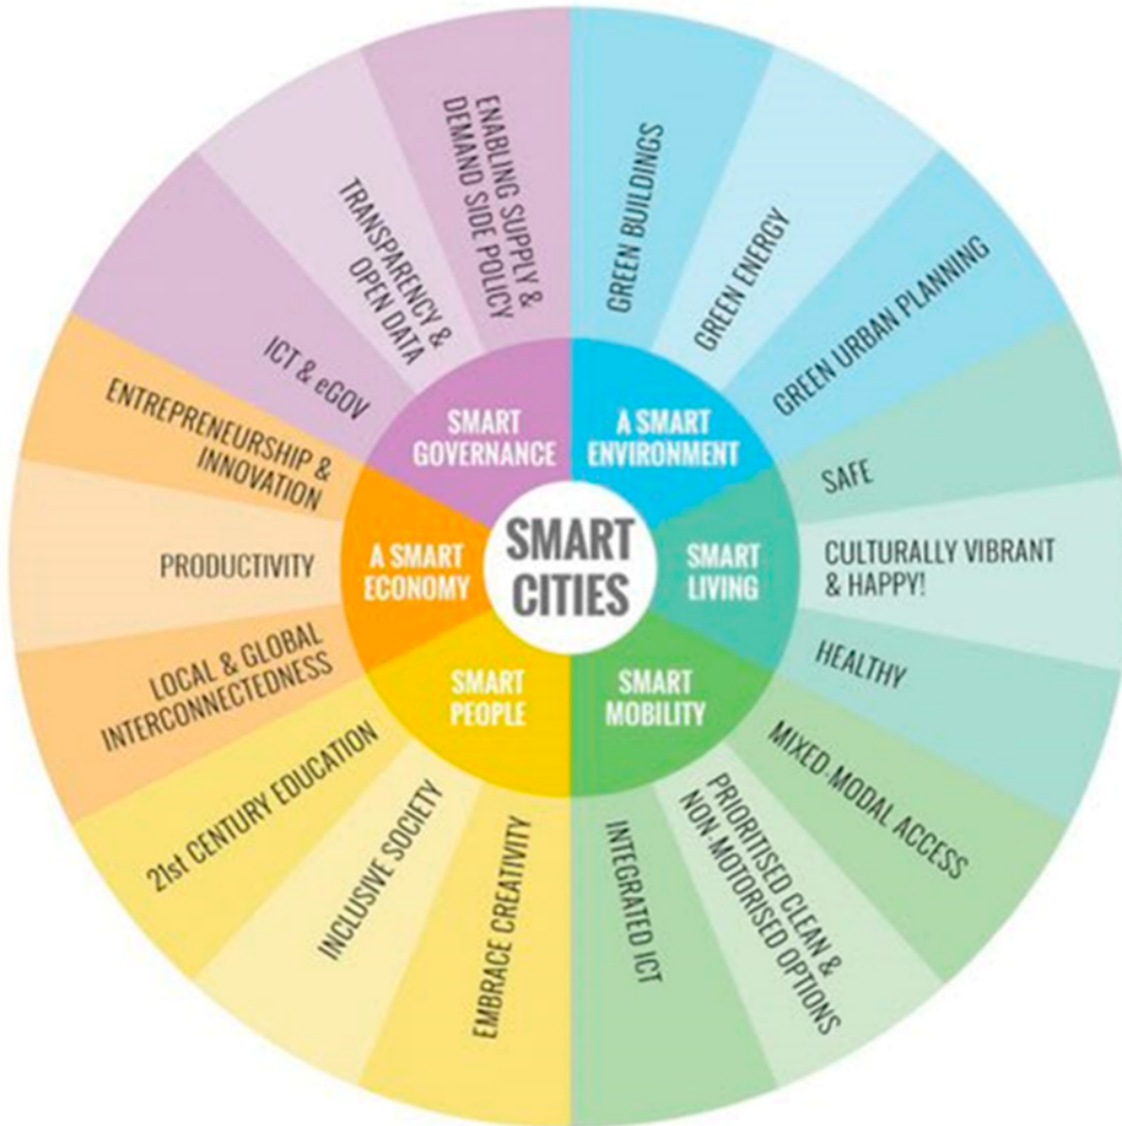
SMART CITIES

SMART GOVERNANCE
ENABLING SUPPLY & DEMAND SIDE POLICY
TRANSPARENCY & OPEN DATA
ICT & eGOV

A SMART ENVIRONMENT
GREEN BUILDINGS
GREEN ENERGY
GREEN URBAN PLANNING

SMART LIVING
SAFE
CULTURALLY VIBRANT & HAPPY!
HEALTHY

SMART MOBILITY
MIXED-MODAL ACCESS
PRIORITISED CLEAN & NON-MOTORISED OPTIONS
INTEGRATED ICT

SMART PEOPLE
EMBRACE CREATIVITY
INCLUSIVE SOCIETY
21st CENTURY EDUCATION

A SMART ECONOMY
LOCAL & GLOBAL INTERCONNECTEDNESS
PRODUCTIVITY
ENTREPRENEURSHIP & INNOVATION